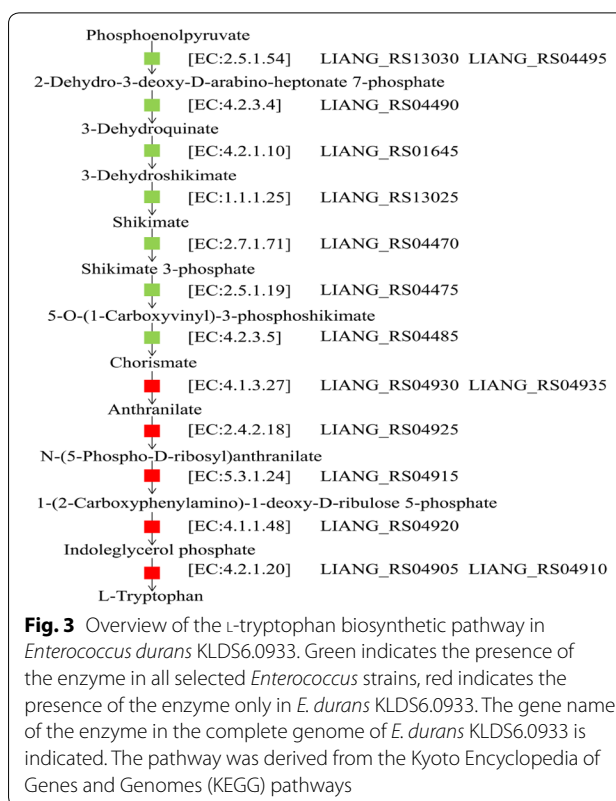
Phosphoenolpyruvate
[EC:2.5.1.54] LIANG_RS13030 LIANG_RS04495
2-Dehydro-3-deoxy-D-arabino-heptonate 7-phosphate
[EC:4.2.3.4] LIANG_RS04490
3-Dehydroquinate
[EC:4.2.1.10] LIANG_RS01645
3-Dehydroshikimate
[EC:1.1.1.25] LIANG_RS13025
Shikimate
[EC:2.7.1.71] LIANG_RS04470
Shikimate 3-phosphate
[EC:2.5.1.19] LIANG_RS04475
5-O-(1-Carboxyvinyl)-3-phosphoshikimate
[EC:4.2.3.5] LIANG_RS04485
Chorismate
[EC:4.1.3.27] LIANG_RS04930 LIANG_RS04935
Anthranilate
[EC:2.4.2.18] LIANG_RS04925
N-(5-Phospho-D-ribosyl)anthranilate
[EC:5.3.1.24] LIANG_RS04915
1-(2-Carboxyphenylamino)-1-deoxy-D-ribulose 5-phosphate
[EC:4.1.1.48] LIANG_RS04920
Indoleglycerol phosphate
[EC:4.2.1.20] LIANG_RS04905 LIANG_RS04910
L-Tryptophan

**Fig. 3** Overview of the L-tryptophan biosynthetic pathway in *Enterococcus durans* KLDS6.0933. Green indicates the presence of the enzyme in all selected *Enterococcus* strains, red indicates the presence of the enzyme only in *E. durans* KLDS6.0933. The gene name of the enzyme in the complete genome of *E. durans* KLDS6.0933 is indicated. The pathway was derived from the Kyoto Encyclopedia of Genes and Genomes (KEGG) pathways